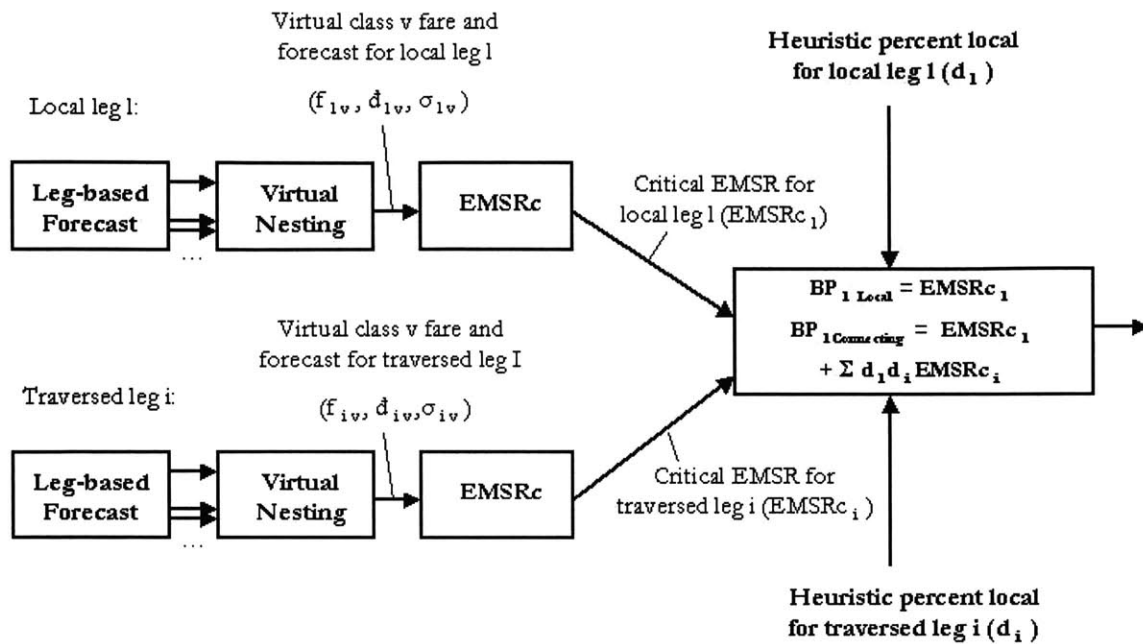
Virtual class v fare and forecast for local leg l

Heuristic percent local for local leg l ($d_1$)

Local leg l:

($f_{1v}$, $\hat{d}_{1v}$, $\sigma_{1v}$)

Leg-based Forecast

...

Virtual Nesting

EMSRc

Critical EMSR for local leg l ($EMSRc_1$)

$BP_{1\ Local} = EMSRc_1$

$BP_{1\ Connecting} = EMSRc_1 + \Sigma\ d_1 d_i\ EMSRc_i$

Virtual class v fare and forecast for traversed leg I

Traversed leg i:

($f_{iv}$, $\hat{d}_{iv}$, $\sigma_{iv}$)

Leg-based Forecast

...

Virtual Nesting

EMSRc

Critical EMSR for traversed leg i ($EMSRc_i$)

Heuristic percent local for traversed leg i ($d_i$)